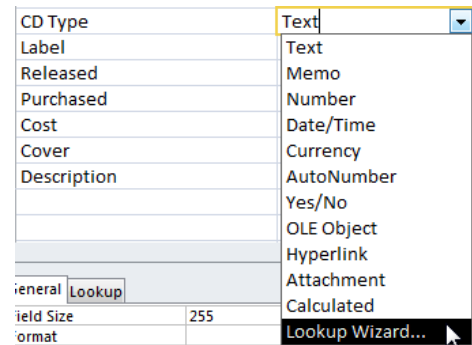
CD Type
Label
Released
Purchased
Cost
Cover
Description

Text

Text
Memo
Number
Date/Time
Currency
AutoNumber
Yes/No
OLE Object
Hyperlink
Attachment
Calculated
Lookup Wizard...

eneral Lookup

ield Size 255
ormat